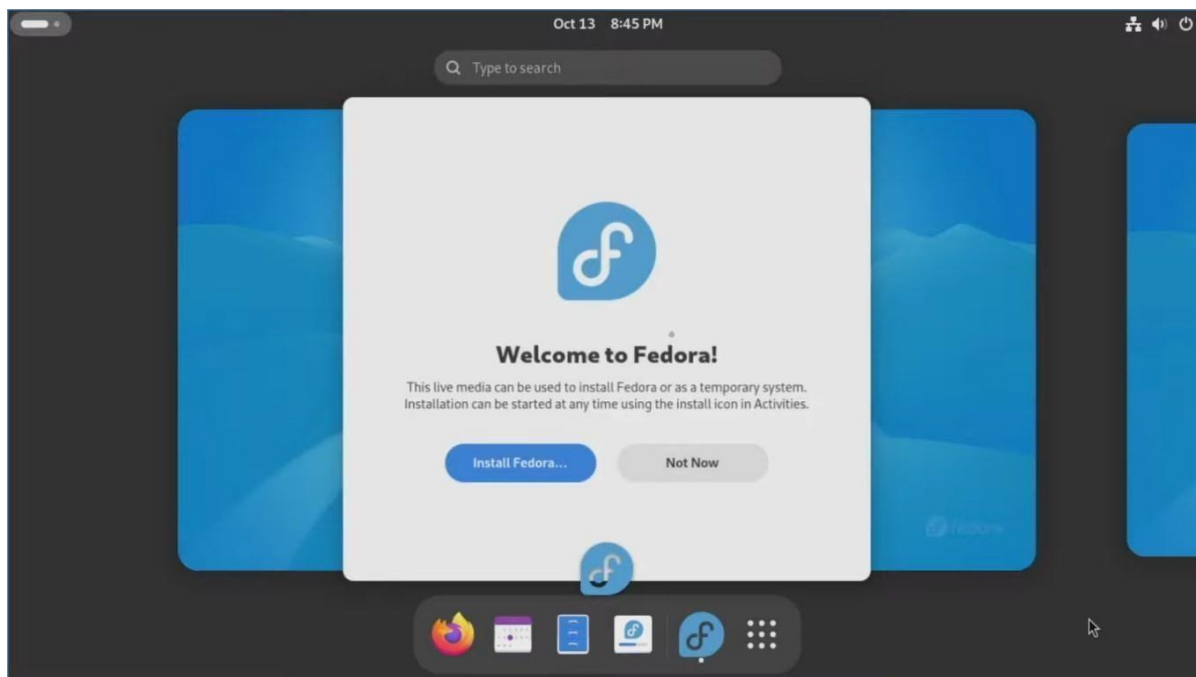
Oct 13 8:45 PM

Type to search

Welcome to Fedora!

This live media can be used to install Fedora or as a temporary system. Installation can be started at any time using the install icon in Activities.

Install Fedora...

Not Now

fedora